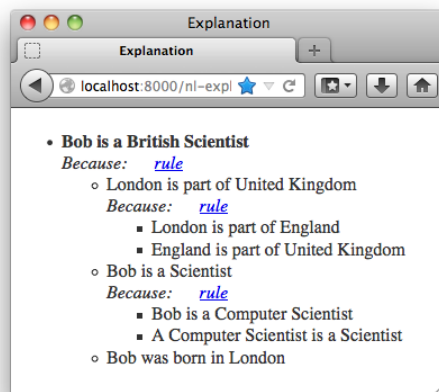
Explanation

Explanation

+

localhost:8000/nl-expl

- **Bob is a British Scientist**
  *Because:* rule
  - London is part of United Kingdom
    *Because:* rule
    - London is part of England
    - England is part of United Kingdom
  - Bob is a Scientist
    *Because:* rule
    - Bob is a Computer Scientist
    - A Computer Scientist is a Scientist
  - Bob was born in London